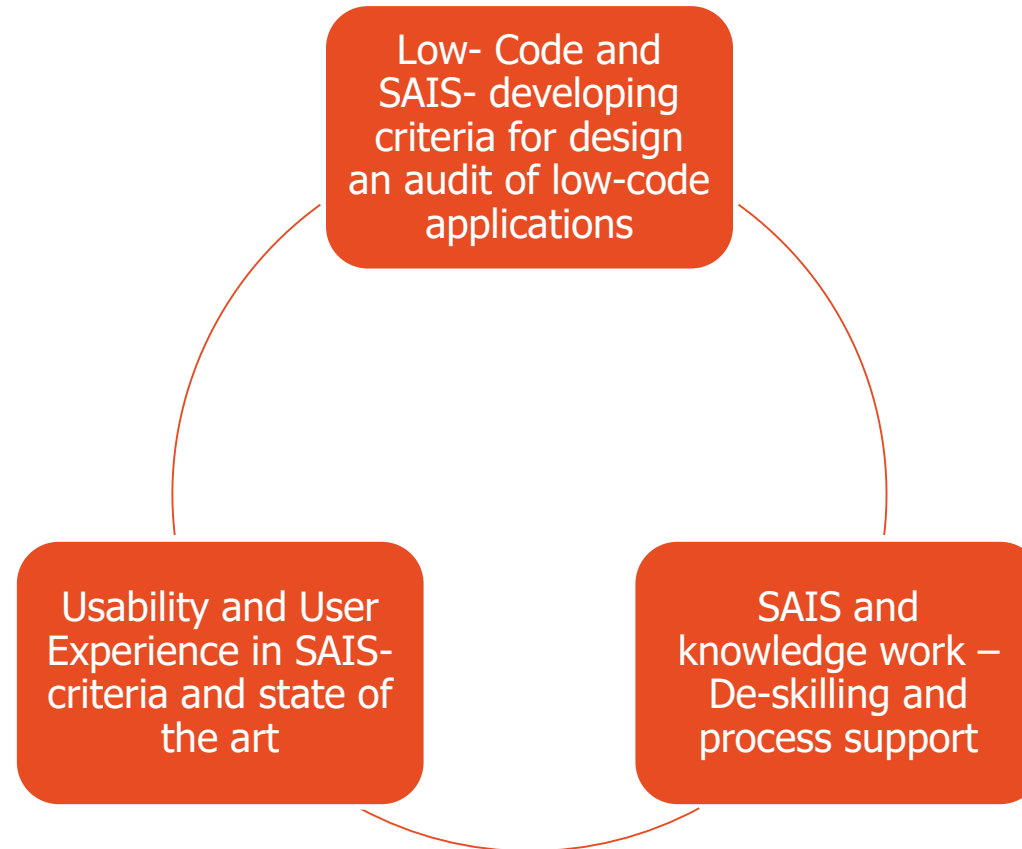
Low- Code and SAIS- developing criteria for design an audit of low-code applications

SAIS and knowledge work – De-skilling and process support

Usability and User Experience in SAIS- criteria and state of the art